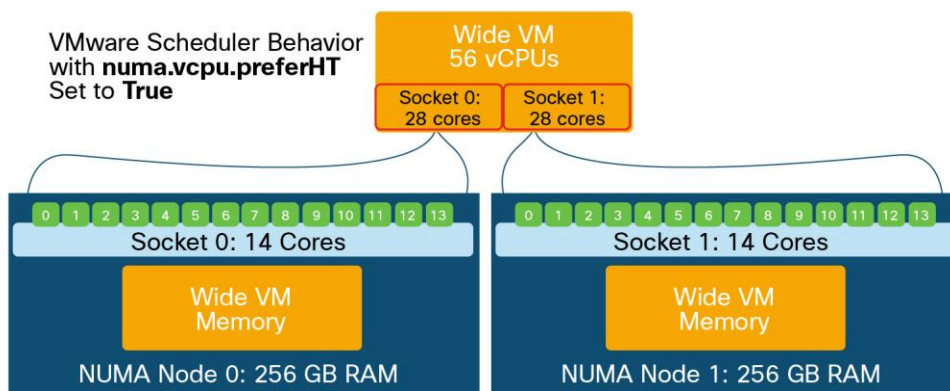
VMware Scheduler Behavior with **numa.vcpu.preferHT** Set to **True**

Wide VM
56 vCPUs

Socket 0:
28 cores

Socket 1:
28 cores

0 1 2 3 4 5 6 7 8 9 10 11 12 13

Socket 0: 14 Cores

Wide VM
Memory

NUMA Node 0: 256 GB RAM

0 1 2 3 4 5 6 7 8 9 10 11 12 13

Socket 1: 14 Cores

Wide VM
Memory

NUMA Node 1: 256 GB RAM